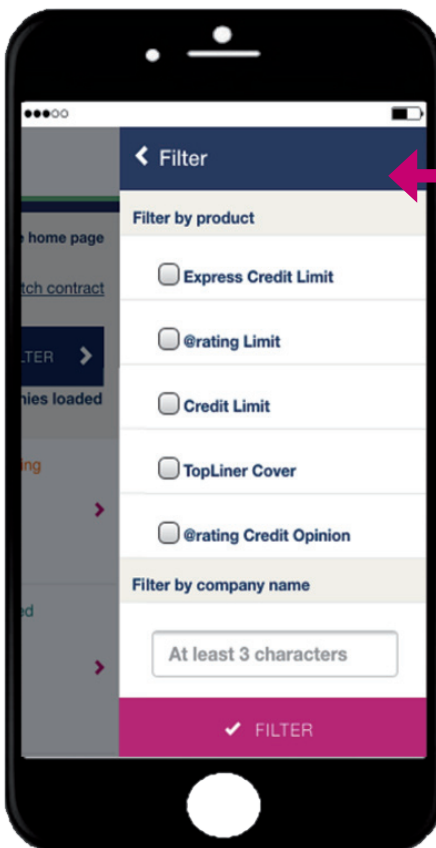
●●●○○

e home page

tch contract

LTER

nies loaded

ng

ed

Filter

Filter by product

Express Credit Limit

@rating Limit

Credit Limit

TopLiner Cover

@rating Credit Opinion

Filter by company name

At least 3 characters

FILTER